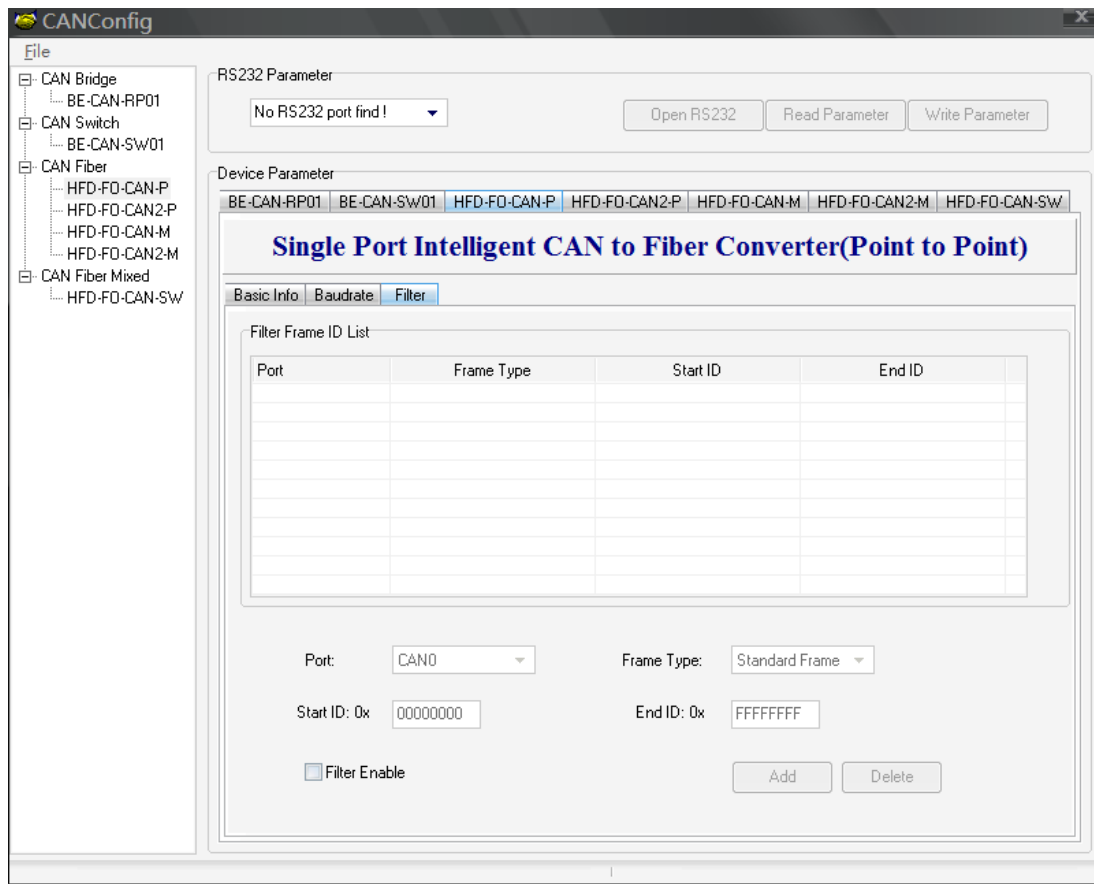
CANConfig

File

CAN Bridge
BE-CAN-RP01
CAN Switch
BE-CAN-SW01
CAN Fiber
HFD-FO-CAN-P
HFD-FO-CAN2-P
HFD-FO-CAN-M
HFD-FO-CAN2-M
CAN Fiber Mixed
HFD-FO-CAN-SW

RS232 Parameter
No RS232 port find !
Open RS232 | Read Parameter | Write Parameter

Device Parameter
BE-CAN-RP01 | BE-CAN-SW01 | HFD-FO-CAN-P | HFD-FO-CAN2-P | HFD-FO-CAN-M | HFD-FO-CAN2-M | HFD-FO-CAN-SW

Single Port Intelligent CAN to Fiber Converter(Point to Point)

Basic Info | Baudrate | Filter

Filter Frame ID List

| Port | Frame Type | Start ID | End ID |
|---|---|---|---|

Port: CAN0
Frame Type: Standard Frame
Start ID: 0x 00000000
End ID: 0x FFFFFFFF
Filter Enable
Add
Delete